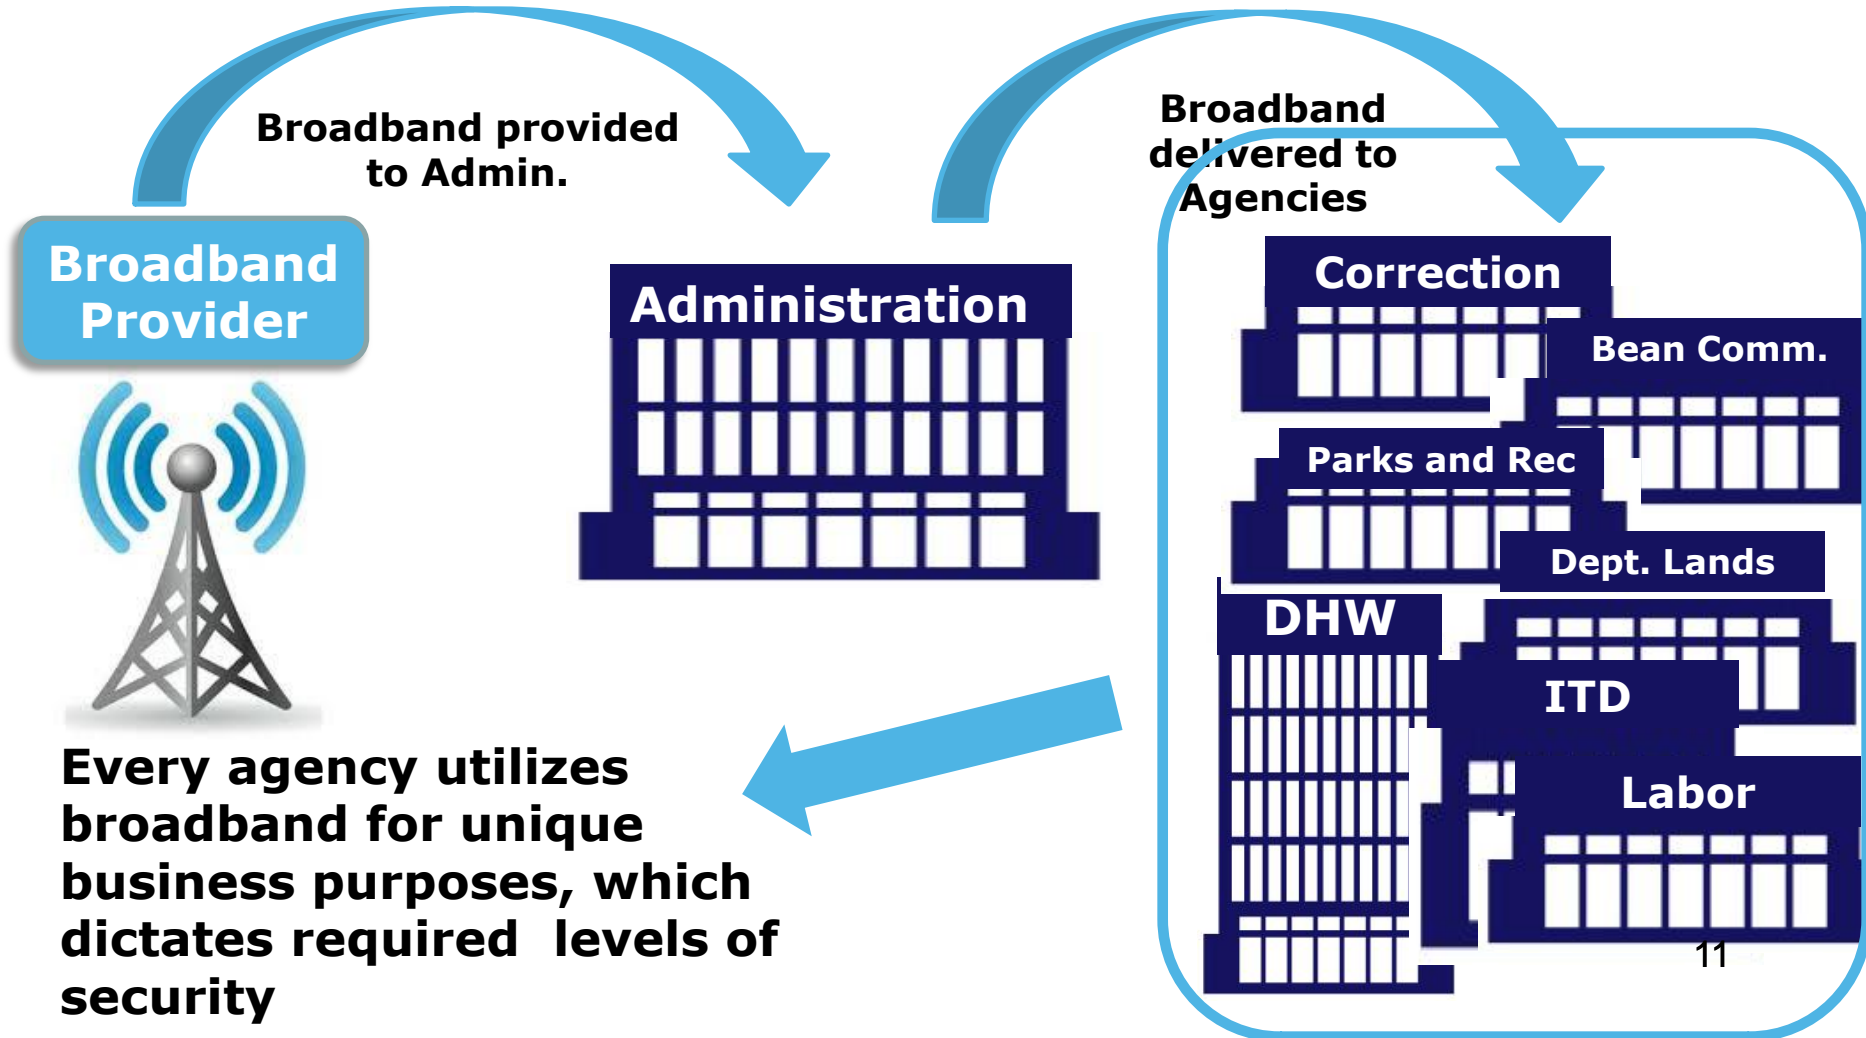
Broadband provided to Admin.

Broadband delivered to Agencies

Broadband Provider

Administration

Correction

Bean Comm.

Parks and Rec

Dept. Lands

DHW

ITD

Labor

Every agency utilizes broadband for unique business purposes, which dictates required levels of security

11